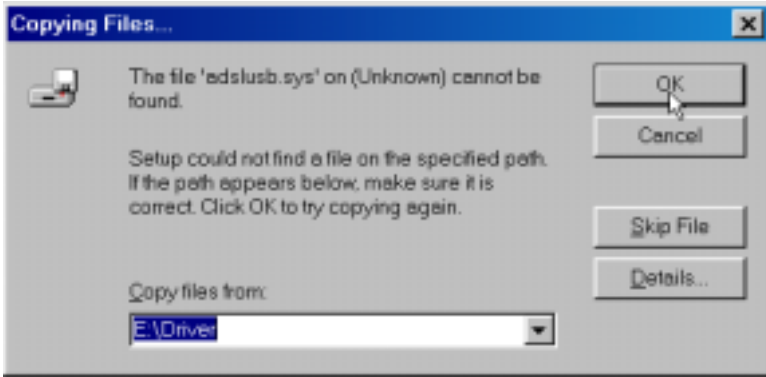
Copying Files...

×

The file 'adslusb.sys' on (Unknown) cannot be found.

Setup could not find a file on the specified path. If the path appears below, make sure it is correct. Click OK to try copying again.

Copy files from:

E:\Driver

OK

Cancel

Skip File

Details...